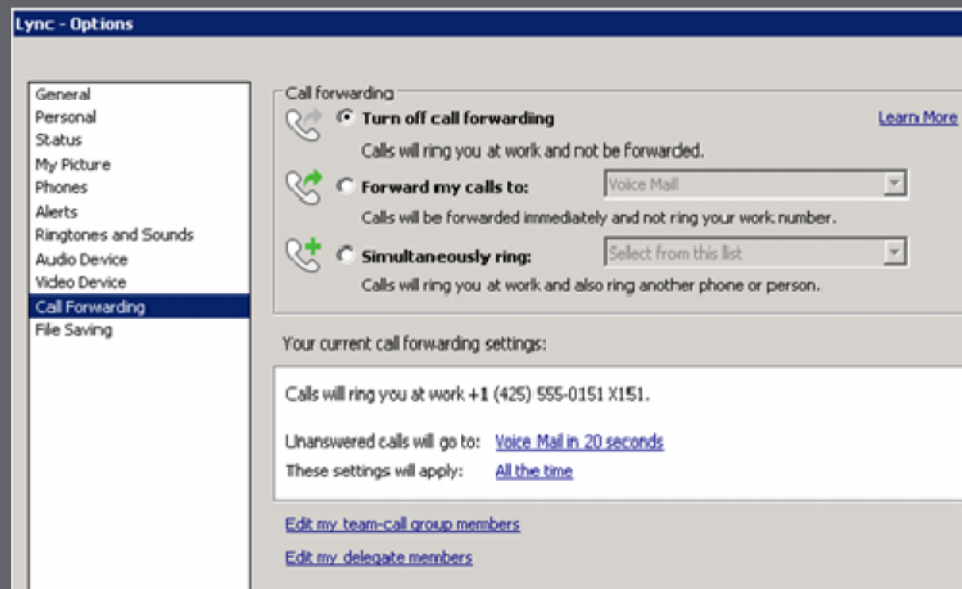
Lync - Options

General
Personal
Status
My Picture
Phones
Alerts
Ringtones and Sounds
Audio Device
Video Device
Call Forwarding
File Saving

Call forwarding

Turn off call forwarding

Learn More

Calls will ring you at work and not be forwarded.

Forward my calls to:

Voice Mail

Calls will be forwarded immediately and not ring your work number.

Simultaneously ring:

Select from this list

Calls will ring you at work and also ring another phone or person.

Your current call forwarding settings:

Calls will ring you at work +1 (425) 555-0151 X151.

Unanswered calls will go to: Voice Mail in 20 seconds

These settings will apply: All the time

Edit my team-call group members

Edit my delegate members